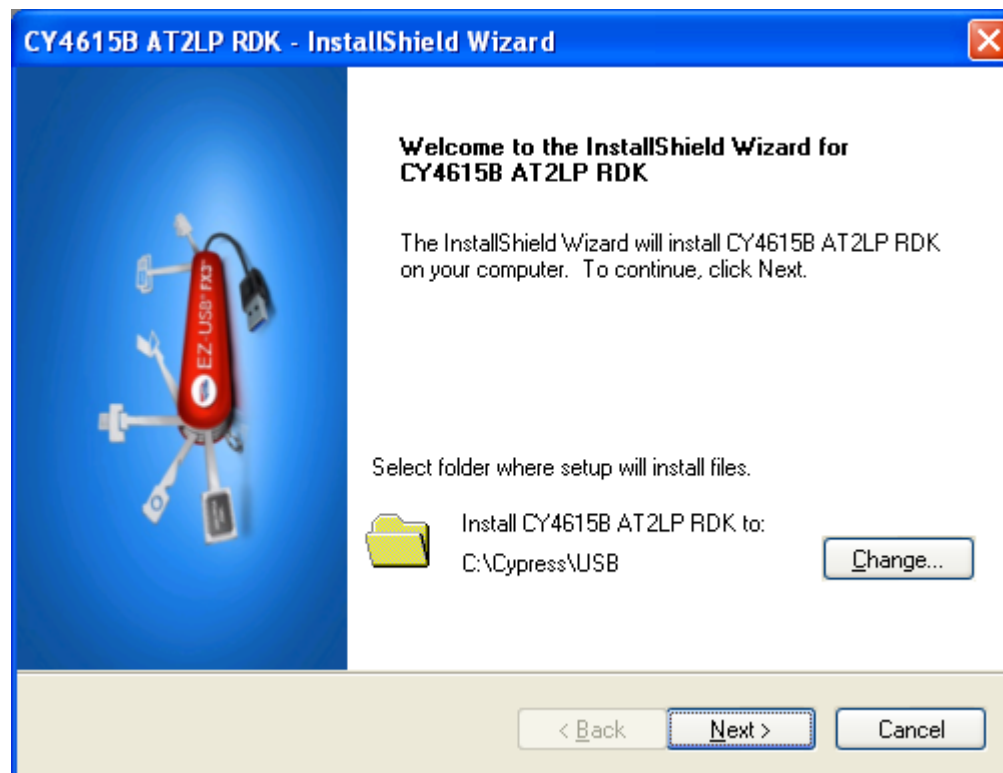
CY4615B AT2LP RDK - InstallShield Wizard

EZ-USB FX2

Welcome to the InstallShield Wizard for CY4615B AT2LP RDK

The InstallShield Wizard will install CY4615B AT2LP RDK on your computer. To continue, click Next.

Select folder where setup will install files.

Install CY4615B AT2LP RDK to:
C:\Cypress\USB

Change...

< Back

Next >

Cancel